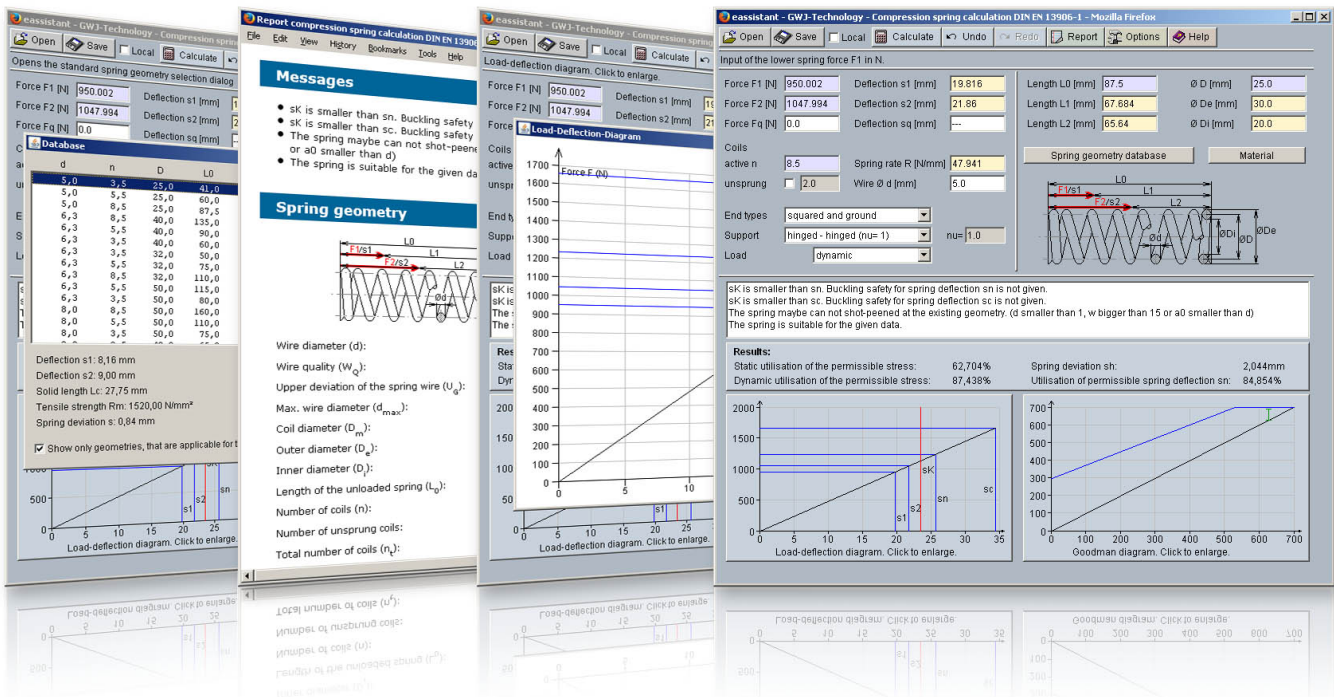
eassistant - GWJ-Technology - Compression spring

Open Save Local Calculate

Opens the standard spring geometry selection dialog

Force F1 [N] 950.002 Deflection s1 [mm]
Force F2 [N] 1047.994 Deflection s2 [mm]
Force Fq [N] 0.0 Deflection sq [mm]

Database

| d | n | D | L0 |
|---|---|---|---|
| 5,0 | 3,5 | 25,0 | 41,0 |
| 5,0 | 5,5 | 25,0 | 60,0 |
| 5,0 | 8,5 | 25,0 | 87,5 |
| 6,3 | 8,5 | 40,0 | 135,0 |
| 6,3 | 5,5 | 40,0 | 90,0 |
| 6,3 | 3,5 | 40,0 | 60,0 |
| 6,3 | 3,5 | 32,0 | 50,0 |
| 6,3 | 5,5 | 32,0 | 75,0 |
| 6,3 | 8,5 | 32,0 | 110,0 |
| 6,3 | 8,5 | 50,0 | 115,0 |
| 6,3 | 3,5 | 50,0 | 80,0 |
| 8,0 | 8,5 | 50,0 | 160,0 |
| 8,0 | 5,5 | 50,0 | 110,0 |
| 8,0 | 3,5 | 50,0 | 75,0 |

Deflection s1: 8,16 mm
Deflection s2: 9,00 mm
Solid length Lc: 27,75 mm
Tensile strength Rm: 1520,00 N/mm²
Spring deviation s: 0,84 mm

Show only geometries, that are applicable for t

Load-deflection diagram. Click to enlarge.

Report compression spring calculation DIN EN 13906

File Edit View History Bookmarks Tools Help

Messages

• sK is smaller than sn. Buckling safety
• sK is smaller than sc. Buckling safety
• The spring maybe can not shot-peene or a0 smaller than d)
• The spring is suitable for the given da

Spring geometry

Wire diameter (d):
Wire quality ($W_Q$):
Upper deviation of the spring wire ($U_G$):
Max. wire diameter ($d_{max}$):
Coil diameter ($D_m$):
Outer diameter ($D_e$):
Inner diameter ($D_i$):
Length of the unloaded spring ($L_0$):
Number of coils (n):
Number of unsprung coils:
Total number of coils ($n_t$):

eassistant - GWJ-Technology - Compression spring

Load-deflection diagram. Click to enlarge.

Load-Deflection-Diagram

Force F (N)

eassistant - GWJ-Technology - Compression spring calculation DIN EN 13906-1 - Mozilla Firefox

Open Save Local Calculate Undo Redo Report Options Help

Input of the lower spring force F1 in N.

Force F1 [N] 950.002 Deflection s1 [mm] 19.816
Force F2 [N] 1047.994 Deflection s2 [mm] 21.86
Force Fq [N] 0.0 Deflection sq [mm] ---

Coils
active n 8.5 Spring rate R [N/mm] 47.941
unsprung 2.0 Wire Ø d [mm] 5.0

Length L0 [mm] 87.5 Ø D [mm] 25.0
Length L1 [mm] 67.684 Ø De [mm] 30.0
Length L2 [mm] 65.64 Ø Di [mm] 20.0

Spring geometry database Material

End types squared and ground
Support hinged - hinged (nu= 1) nu= 1.0
Load dynamic

sK is smaller than sn. Buckling safety for spring deflection sn is not given.
sK is smaller than sc. Buckling safety for spring deflection sc is not given.
The spring maybe can not shot-peened at the existing geometry. (d smaller than 1, w bigger than 15 or a0 smaller than d)
The spring is suitable for the given data.

Results:
Static utilisation of the permissible stress: 62,704%
Dynamic utilisation of the permissible stress: 87,438%
Spring deviation sh: 2,044mm
Utilisation of permissible spring deflection sn: 84,854%

Load-deflection diagram. Click to enlarge.
Goodman diagram. Click to enlarge.